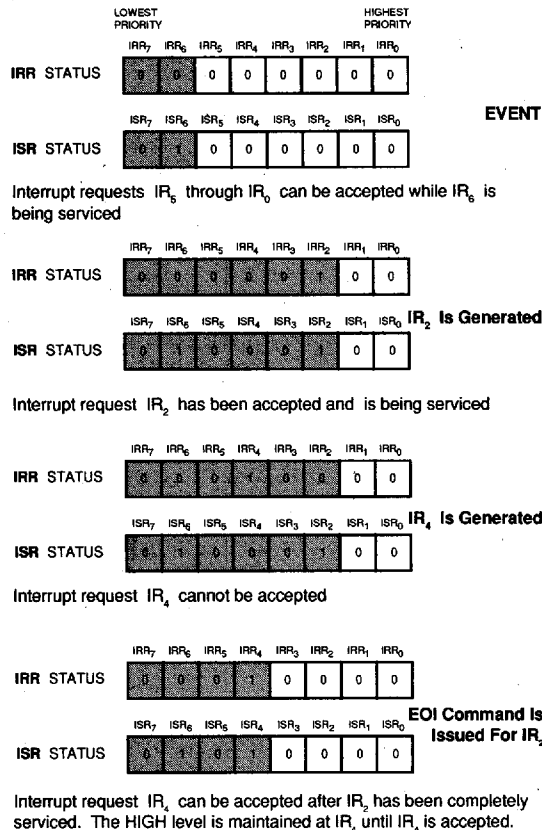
LOWEST PRIORITY

HIGHEST PRIORITY

| | $IRR_7$ | $IRR_6$ | $IRR_5$ | $IRR_4$ | $IRR_3$ | $IRR_2$ | $IRR_1$ | $IRR_0$ |
|---|---|---|---|---|---|---|---|---|
| **IRR** STATUS | 0 | 0 | 0 | 0 | 0 | 0 | 0 | 0 |

**EVENT**

| | $ISR_7$ | $ISR_6$ | $ISR_5$ | $ISR_4$ | $ISR_3$ | $ISR_2$ | $ISR_1$ | $ISR_0$ |
|---|---|---|---|---|---|---|---|---|
| **ISR** STATUS | 0 | 1 | 0 | 0 | 0 | 0 | 0 | 0 |

Interrupt requests $IR_5$ through $IR_0$ can be accepted while $IR_6$ is being serviced

| | $IRR_7$ | $IRR_6$ | $IRR_5$ | $IRR_4$ | $IRR_3$ | $IRR_2$ | $IRR_1$ | $IRR_0$ |
|---|---|---|---|---|---|---|---|---|
| **IRR** STATUS | 0 | 0 | 0 | 0 | 0 | 1 | 0 | 0 |

**$IR_2$ Is Generated**

| | $ISR_7$ | $ISR_6$ | $ISR_5$ | $ISR_4$ | $ISR_3$ | $ISR_2$ | $ISR_1$ | $ISR_0$ |
|---|---|---|---|---|---|---|---|---|
| **ISR** STATUS | 0 | 1 | 0 | 0 | 0 | 1 | 0 | 0 |

Interrupt request $IR_2$ has been accepted and is being serviced

| | $IRR_7$ | $IRR_6$ | $IRR_5$ | $IRR_4$ | $IRR_3$ | $IRR_2$ | $IRR_1$ | $IRR_0$ |
|---|---|---|---|---|---|---|---|---|
| **IRR** STATUS | 0 | 0 | 0 | 1 | 0 | 0 | 0 | 0 |

**$IR_4$ Is Generated**

| | $ISR_7$ | $ISR_6$ | $ISR_5$ | $ISR_4$ | $ISR_3$ | $ISR_2$ | $ISR_1$ | $ISR_0$ |
|---|---|---|---|---|---|---|---|---|
| **ISR** STATUS | 0 | 1 | 0 | 0 | 0 | 1 | 0 | 0 |

Interrupt request $IR_4$ cannot be accepted

| | $IRR_7$ | $IRR_6$ | $IRR_5$ | $IRR_4$ | $IRR_3$ | $IRR_2$ | $IRR_1$ | $IRR_0$ |
|---|---|---|---|---|---|---|---|---|
| **IRR** STATUS | 0 | 0 | 0 | 1 | 0 | 0 | 0 | 0 |

**EOI Command Is Issued For $IR_2$**

| | $ISR_7$ | $ISR_6$ | $ISR_5$ | $ISR_4$ | $ISR_3$ | $ISR_2$ | $ISR_1$ | $ISR_0$ |
|---|---|---|---|---|---|---|---|---|
| **ISR** STATUS | 0 | 1 | 0 | 1 | 0 | 0 | 0 | 0 |

Interrupt request $IR_4$ can be accepted after $IR_2$ has been completely serviced. The HIGH level is maintained at $IR_4$ until $IR_4$ is accepted.